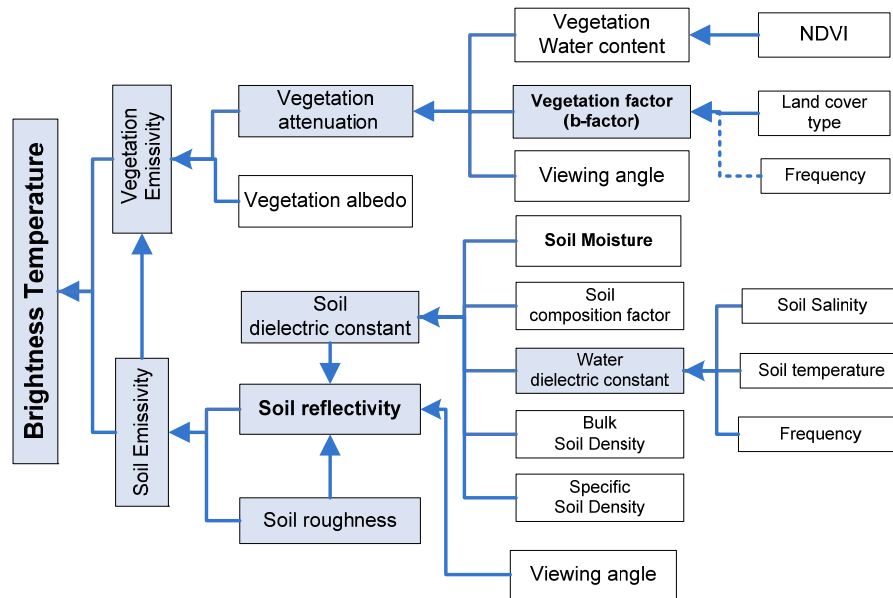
Brightness Temperature

Vegetation Emissivity

Vegetation attenuation

Vegetation albedo

Vegetation Water content

NDVI

Vegetation factor (b-factor)

Land cover type

Frequency

Viewing angle

Soil Emissivity

Soil dielectric constant

Soil reflectivity

Soil roughness

Soil Moisture

Soil composition factor

Water dielectric constant

Soil Salinity

Soil temperature

Frequency

Bulk Soil Density

Specific Soil Density

Viewing angle